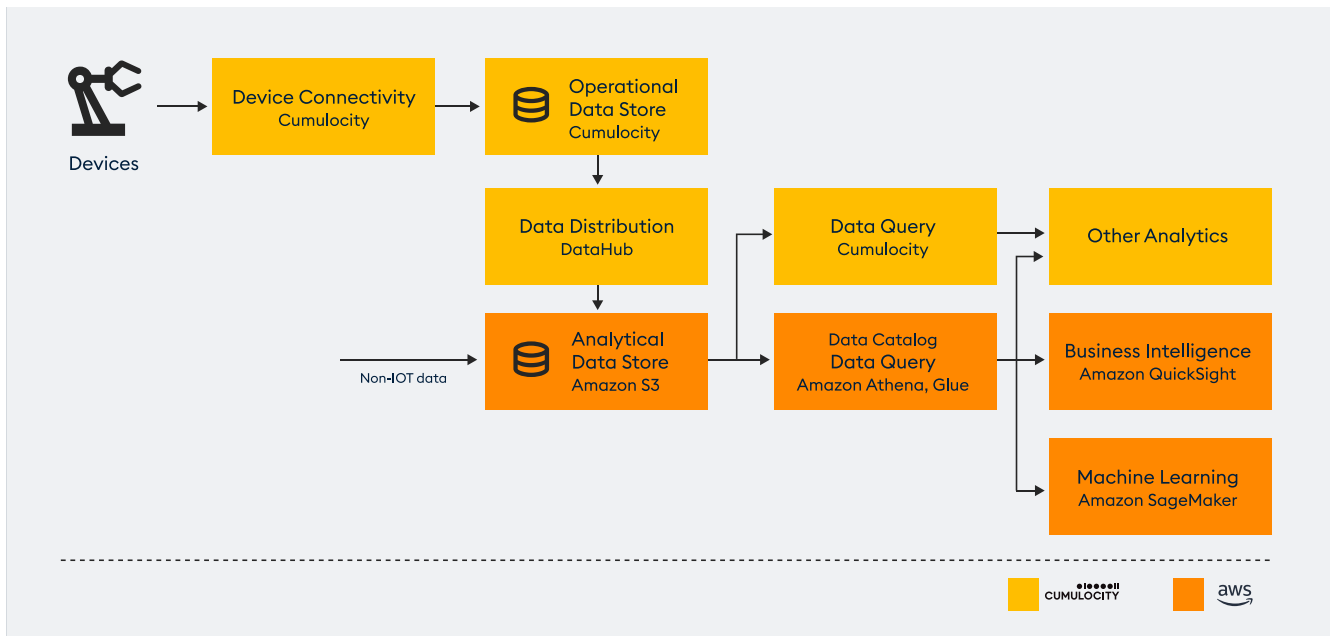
Devices

Device Connectivity
Cumulocity

Operational
Data Store
Cumulocity

Data Distribution
DataHub

Data Query
Cumulocity

Other Analytics

Non-IOT data

Analytical
Data Store
Amazon S3

Data Catalog
Data Query
Amazon Athena, Glue

Business Intelligence
Amazon QuickSight

Machine Learning
Amazon SageMaker

CUMULOCITY

aws